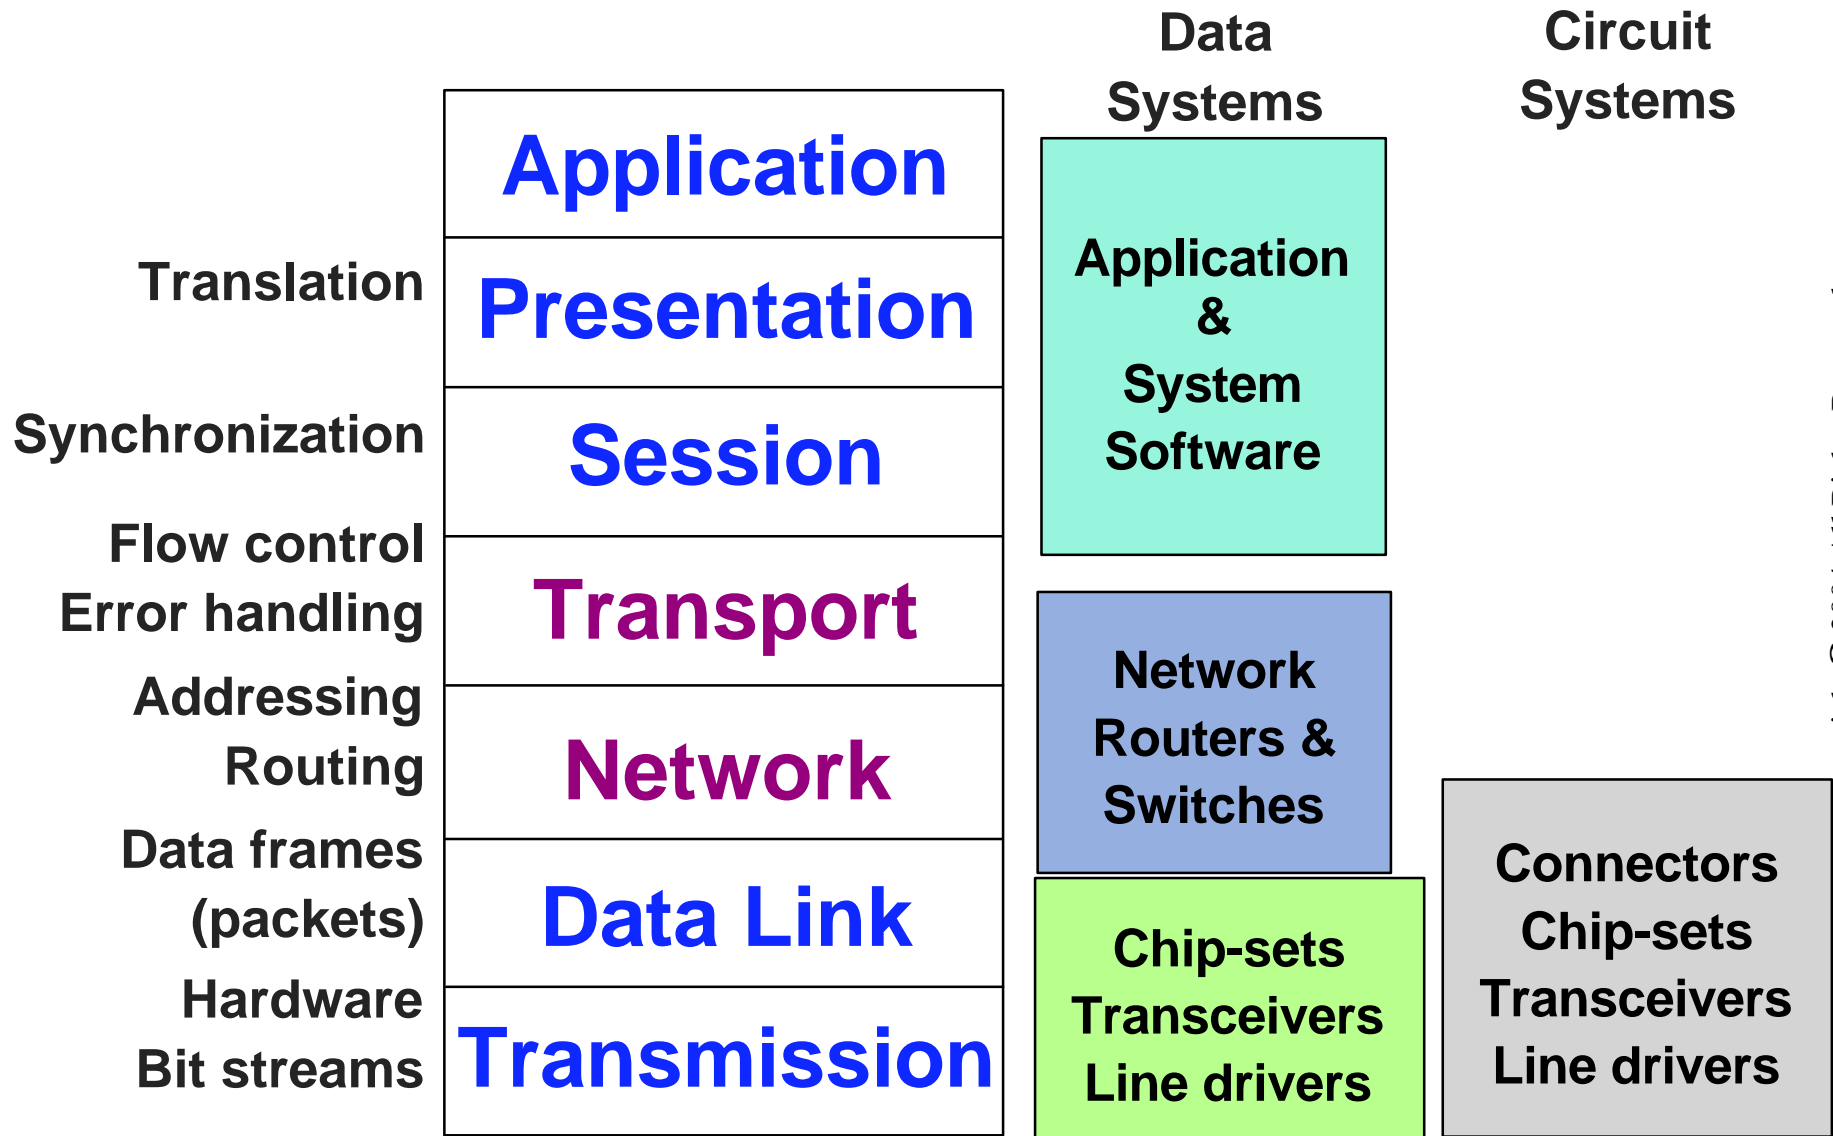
Data Systems

Circuit Systems

Application

Translation

Presentation

Synchronization

Session

Flow control
Error handling

Transport

Addressing
Routing

Network

Data frames (packets)

Data Link

Hardware
Bit streams

Transmission

Application & System Software

Network Routers & Switches

Chip-sets
Transceivers
Line drivers

Connectors
Chip-sets
Transceivers
Line drivers